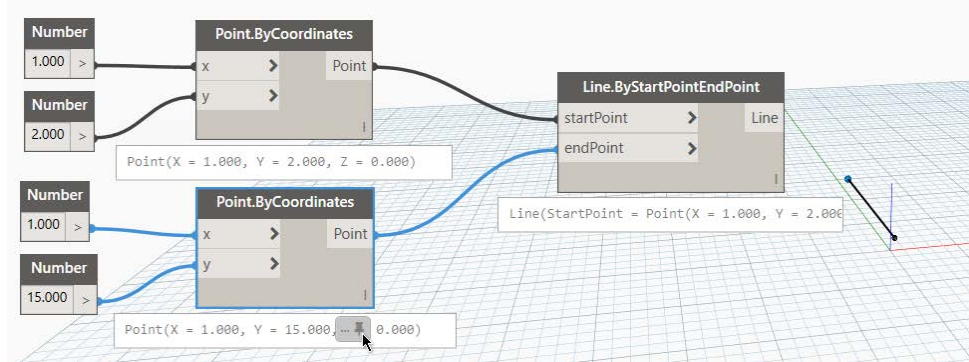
Number
1.000 >

Number
2.000 >

Point.ByCoordinates
x >
y >
Point

Point(X = 1.000, Y = 2.000, Z = 0.000)

Line.ByStartPointEndPoint
startPoint >
endPoint >
Line

Line(StartPoint = Point(X = 1.000, Y = 2.00

Number
1.000 >

Number
15.000 >

Point.ByCoordinates
x >
y >
Point

Point(X = 1.000, Y = 15.000, ... 0.000)